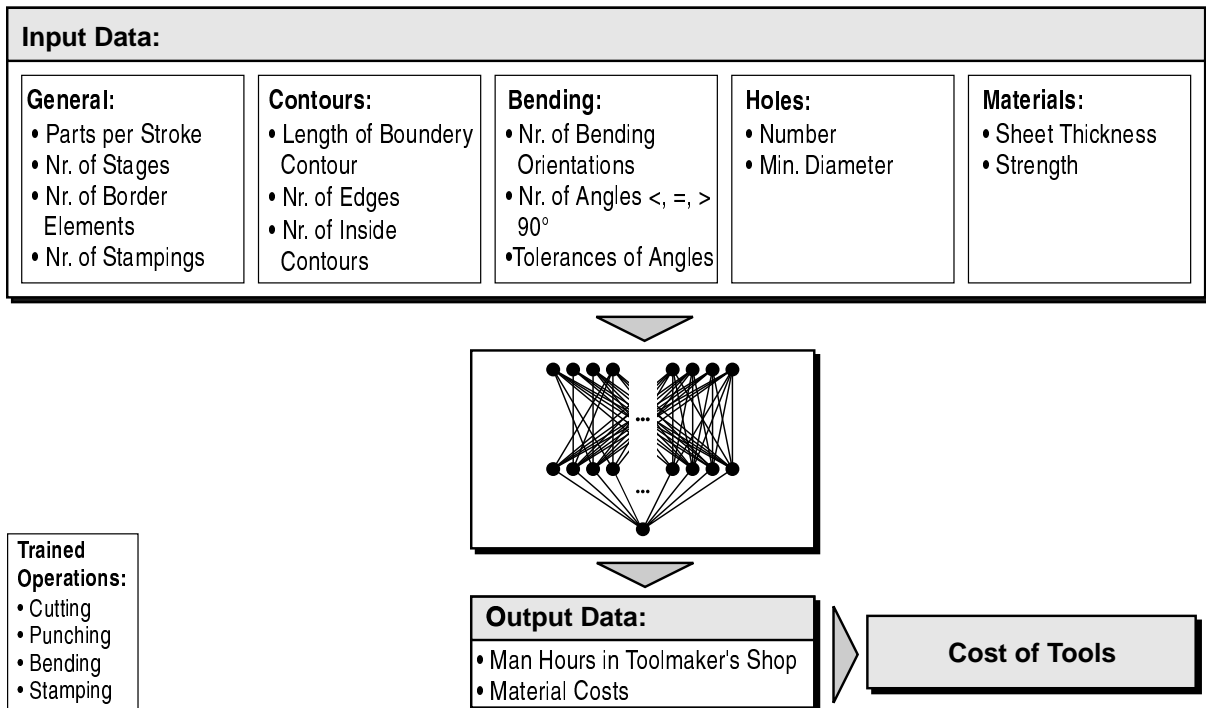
Input Data:

General:
• Parts per Stroke
• Nr. of Stages
• Nr. of Border Elements
• Nr. of Stampings

Contours:
• Length of Boundery Contour
• Nr. of Edges
• Nr. of Inside Contours

Bending:
• Nr. of Bending Orientations
• Nr. of Angles <, =, > 90°
•Tolerances of Angles

Holes:
• Number
• Min. Diameter

Materials:
• Sheet Thickness
• Strength

...

...

Trained Operations:
• Cutting
• Punching
• Bending
• Stamping

Output Data:
• Man Hours in Toolmaker's Shop
• Material Costs

Cost of Tools